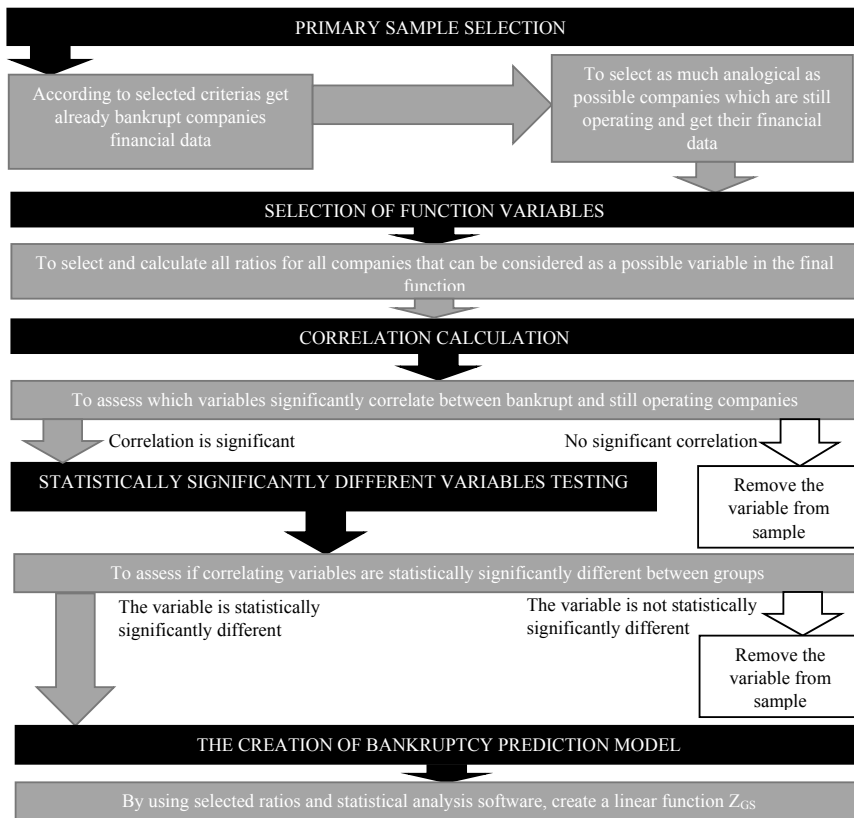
PRIMARY SAMPLE SELECTION

According to selected criterias get already bankrupt companies financial data

To select as much analogical as possible companies which are still operating and get their financial data

SELECTION OF FUNCTION VARIABLES

To select and calculate all ratios for all companies that can be considered as a possible variable in the final function

CORRELATION CALCULATION

To assess which variables significantly correlate between bankrupt and still operating companies

Correlation is significant

No significant correlation

STATISTICALLY SIGNIFICANTLY DIFFERENT VARIABLES TESTING

Remove the variable from sample

To assess if correlating variables are statistically significantly different between groups

The variable is statistically significantly different

The variable is not statistically significantly different

Remove the variable from sample

THE CREATION OF BANKRUPTCY PREDICTION MODEL

By using selected ratios and statistical analysis software, create a linear function $Z_{GS}$